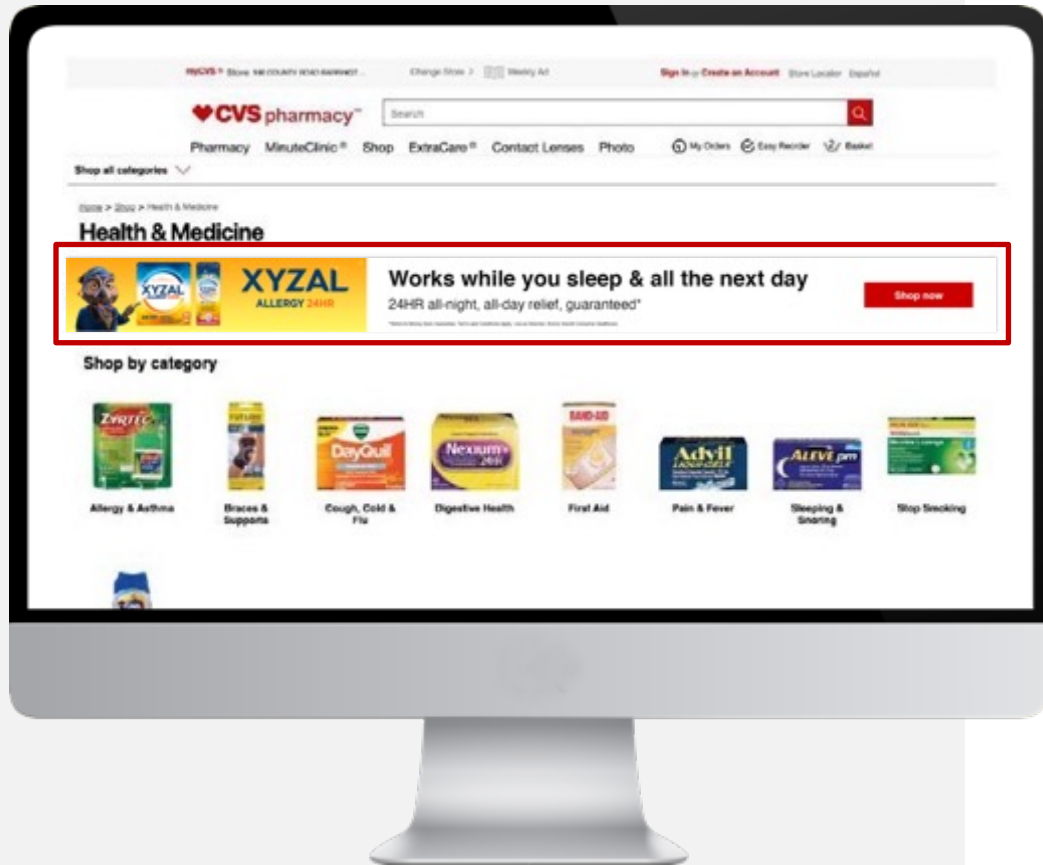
myCVS® Store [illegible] Change Store > Weekly Ad Sign In or Create an Account Store Locator Español

♥CVS pharmacy™ Search

Pharmacy MinuteClinic® Shop ExtraCare® Contact Lenses Photo My Orders Easy Reorder Basket

Shop all categories

Home > Shop > Health & Medicine

Health & Medicine

XYZAL XYZAL ALLERGY 24HR

Works while you sleep & all the next day

24HR all-night, all-day relief, guaranteed*

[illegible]

Shop now

Shop by category

ZYRTEC FUTURO DayQuil Nexium 24HR BAND-AID Advil ALEVE pm

Allergy & Asthma

Braces & Supports

Cough, Cold & Flu

Digestive Health

First Aid

Pain & Fever

Sleeping & Snoring

Stop Smoking